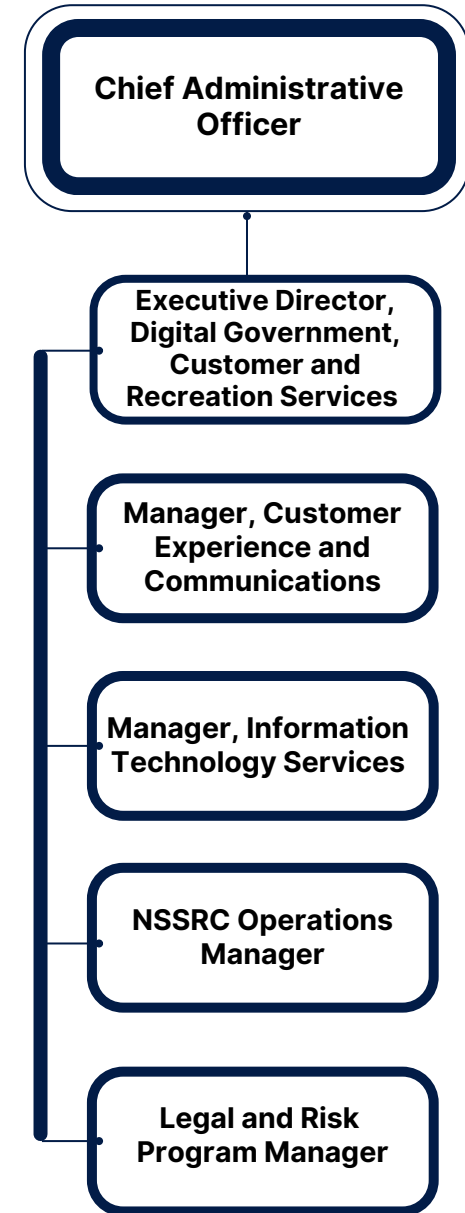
Chief Administrative Officer

Executive Director, Digital Government, Customer and Recreation Services

Manager, Customer Experience and Communications

Manager, Information Technology Services

NSSRC Operations Manager

Legal and Risk Program Manager